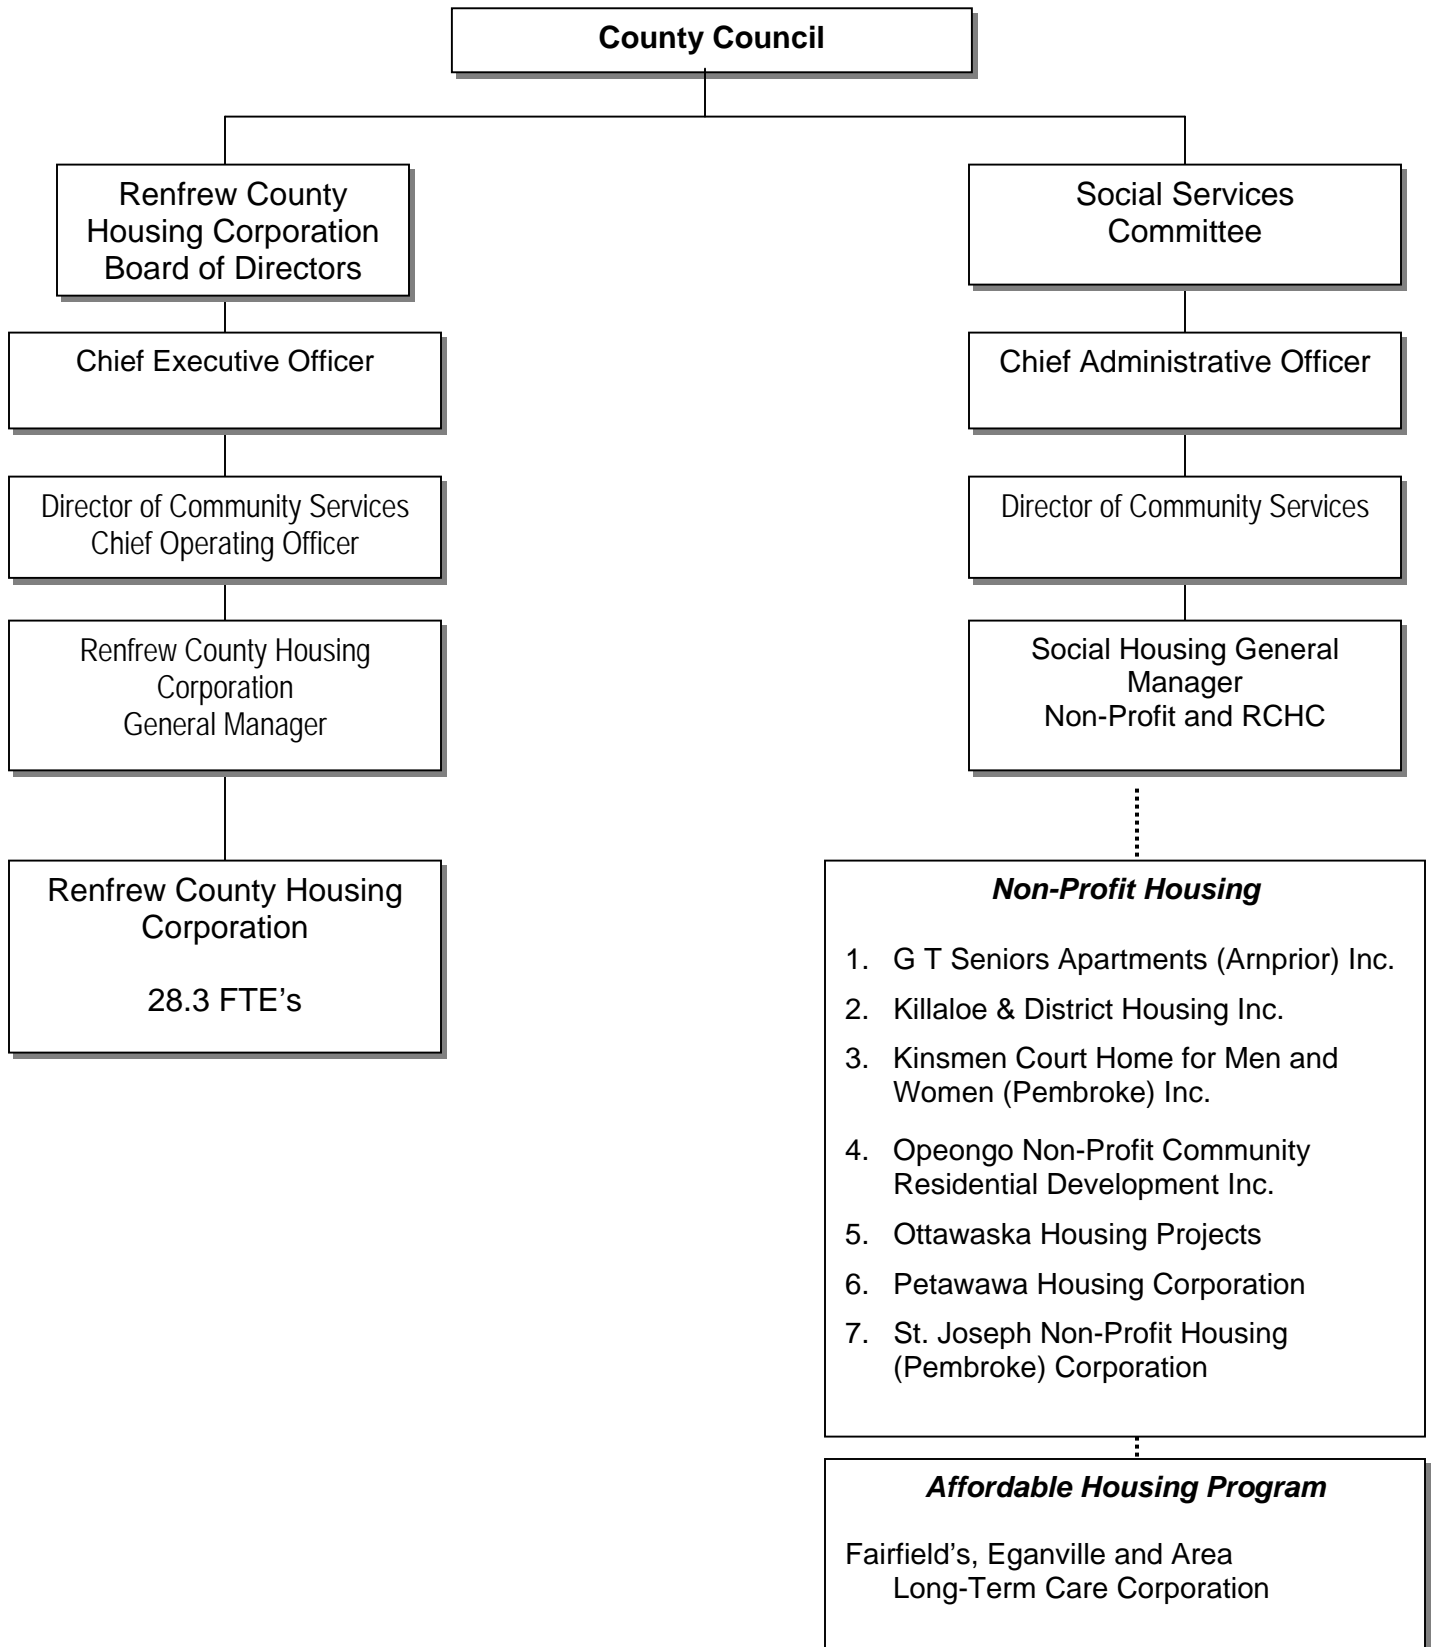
County Council

Renfrew County Housing Corporation Board of Directors

Chief Executive Officer

Director of Community Services
Chief Operating Officer

Renfrew County Housing Corporation
General Manager

Renfrew County Housing Corporation

28.3 FTE's

Social Services Committee

Chief Administrative Officer

Director of Community Services

Social Housing General Manager
Non-Profit and RCHC

Non-Profit Housing

1. G T Seniors Apartments (Arnprior) Inc.
2. Killaloe & District Housing Inc.
3. Kinsmen Court Home for Men and Women (Pembroke) Inc.
4. Opeongo Non-Profit Community Residential Development Inc.
5. Ottawaska Housing Projects
6. Petawawa Housing Corporation
7. St. Joseph Non-Profit Housing (Pembroke) Corporation

Affordable Housing Program

Fairfield's, Eganville and Area Long-Term Care Corporation